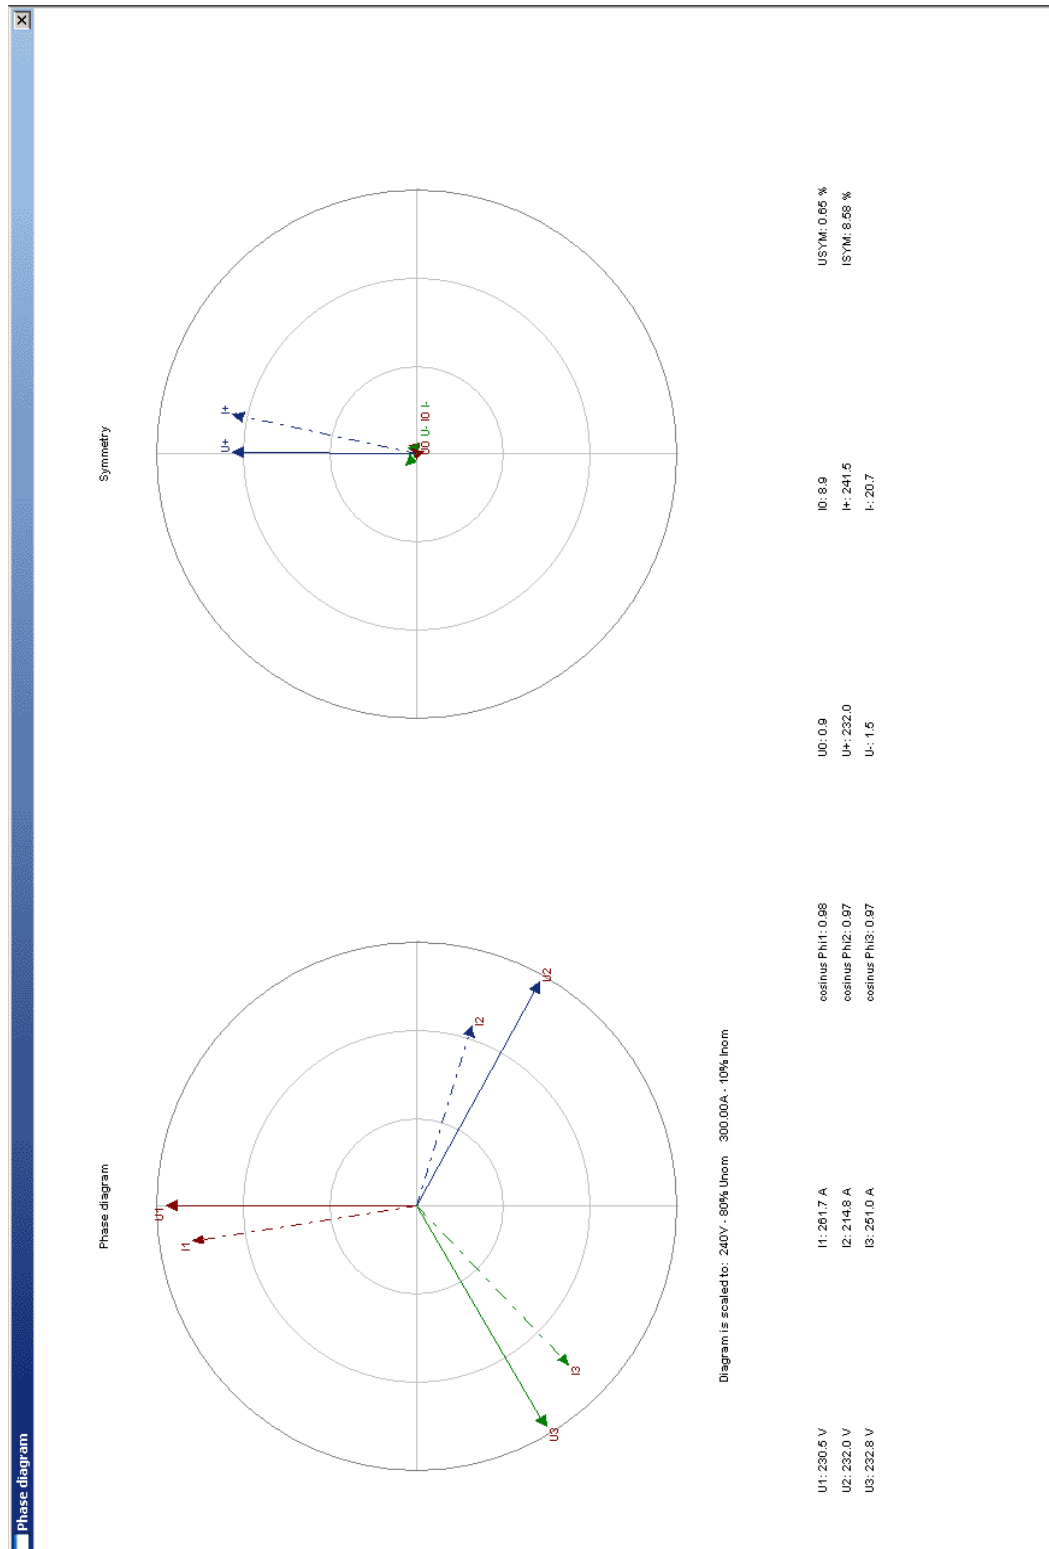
Phase diagram

Phase diagram

U1

I1

I2

U2

I3

U3

Diagram is scaled to: 240V - 80% Unom 300.00A - 10% Inom

Symmetry

U+

I+

U0 U- I0 I-

U1: 230.5 V
U2: 232.0 V
U3: 232.8 V

I1: 261.7 A
I2: 214.8 A
I3: 251.0 A

cosinus Phi1: 0.98
cosinus Phi2: 0.97
cosinus Phi3: 0.97

U0: 0.9
U+: 232.0
U-: 1.5

I0: 8.9
I+: 241.5
I-: 20.7

USYM: 0.65 %
ISYM: 8.58 %